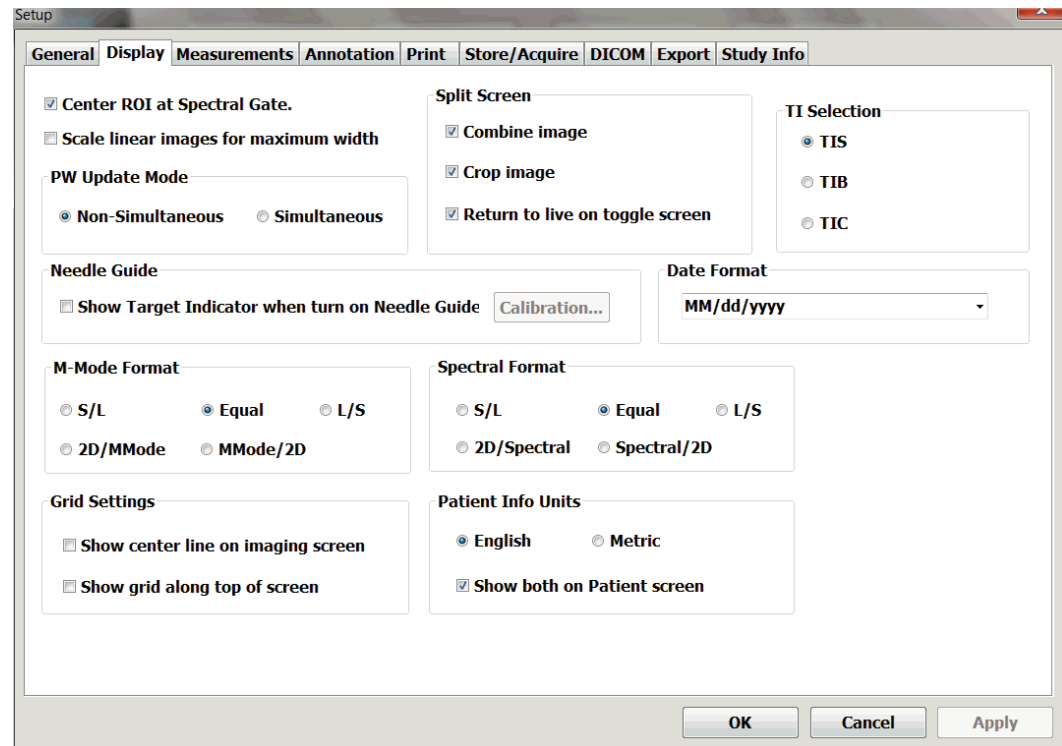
Setup

General | Display | Measurements | Annotation | Print | Store/Acquire | DICOM | Export | Study Info

Center ROI at Spectral Gate.
Scale linear images for maximum width

PW Update Mode
Non-Simultaneous
Simultaneous

Split Screen
Combine image
Crop image
Return to live on toggle screen

TI Selection
TIS
TIB
TIC

Needle Guide
Show Target Indicator when turn on Needle Guide
Calibration...

Date Format
MM/dd/yyyy

M-Mode Format
S/L
Equal
L/S
2D/MMode
MMode/2D

Spectral Format
S/L
Equal
L/S
2D/Spectral
Spectral/2D

Grid Settings
Show center line on imaging screen
Show grid along top of screen

Patient Info Units
English
Metric
Show both on Patient screen

OK
Cancel
Apply